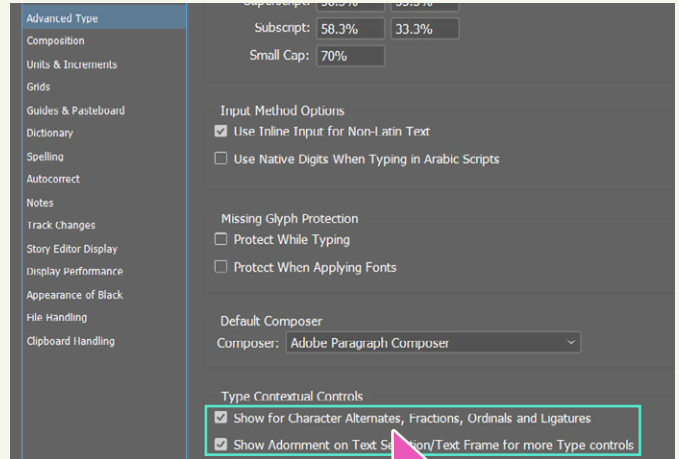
Advanced Type
Composition
Units & Increments
Grids
Guides & Pasteboard
Dictionary
Spelling
Autocorrect
Notes
Track Changes
Story Editor Display
Display Performance
Appearance of Black
File Handling
Clipboard Handling

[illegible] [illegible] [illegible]
Subscript: 58.3% 33.3%
Small Cap: 70%

Input Method Options
Use Inline Input for Non-Latin Text
Use Native Digits When Typing in Arabic Scripts

Missing Glyph Protection
Protect While Typing
Protect When Applying Fonts

Default Composer
Composer: Adobe Paragraph Composer

Type Contextual Controls
Show for Character Alternates, Fractions, Ordinals and Ligatures
Show Adornment on Text Se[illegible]/Text Frame for more Type controls